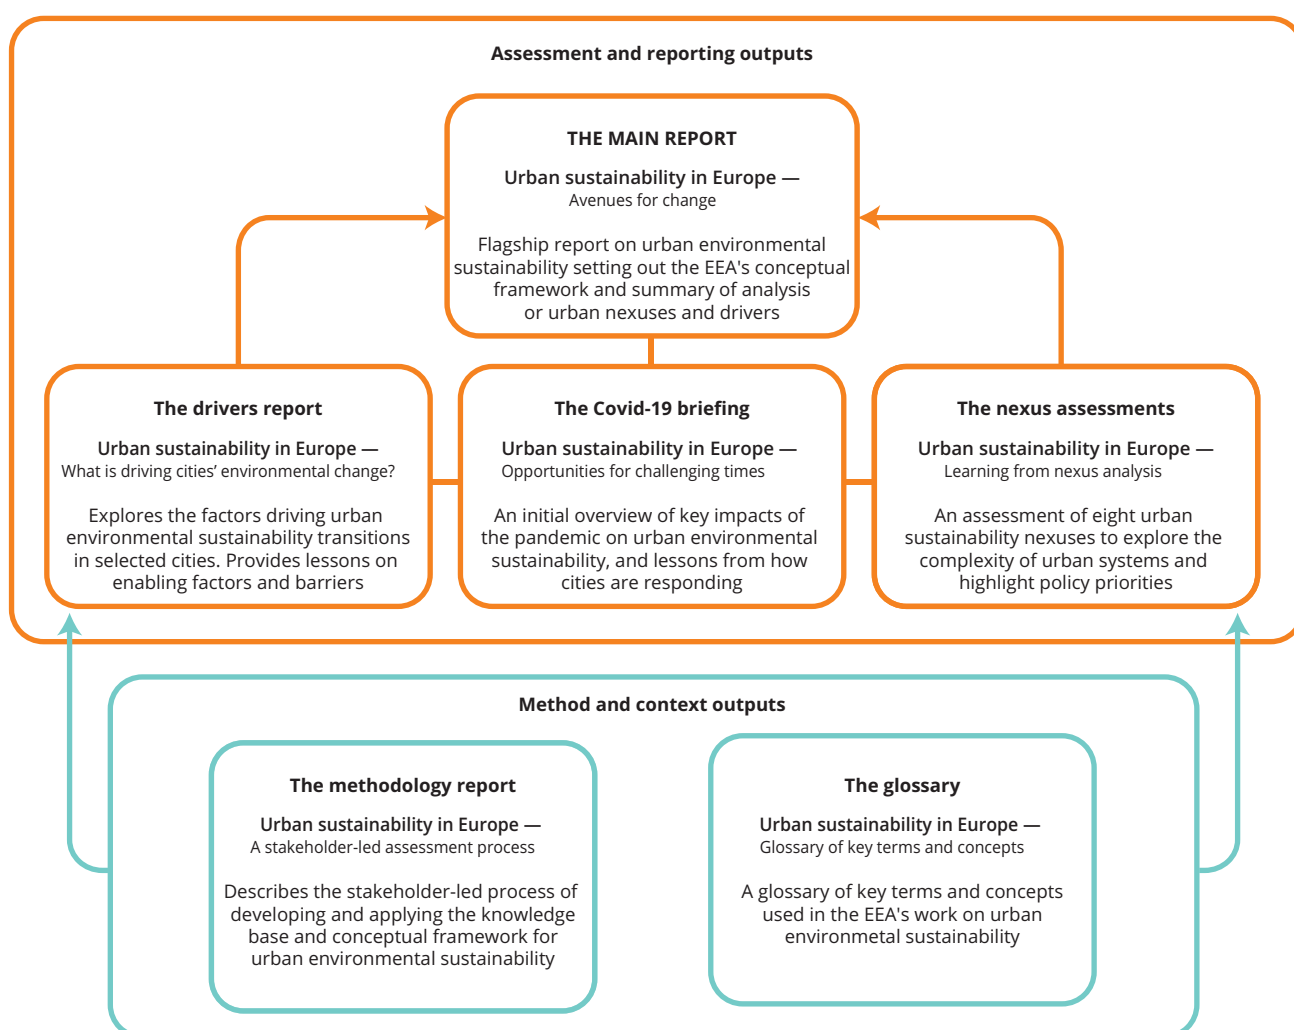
Assessment and reporting outputs

THE MAIN REPORT

Urban sustainability in Europe —
Avenues for change

Flagship report on urban environmental sustainability setting out the EEA's conceptual framework and summary of analysis or urban nexuses and drivers

The drivers report

Urban sustainability in Europe —
What is driving cities' environmental change?

Explores the factors driving urban environmental sustainability transitions in selected cities. Provides lessons on enabling factors and barriers

The Covid-19 briefing

Urban sustainability in Europe —
Opportunities for challenging times

An initial overview of key impacts of the pandemic on urban environmental sustainability, and lessons from how cities are responding

The nexus assessments

Urban sustainability in Europe —
Learning from nexus analysis

An assessment of eight urban sustainability nexuses to explore the complexity of urban systems and highlight policy priorities

Method and context outputs

The methodology report

Urban sustainability in Europe —
A stakeholder-led assessment process

Describes the stakeholder-led process of developing and applying the knowledge base and conceptual framework for urban environmental sustainability

The glossary

Urban sustainability in Europe —
Glossary of key terms and concepts

A glossary of key terms and concepts used in the EEA's work on urban environmetal sustainability